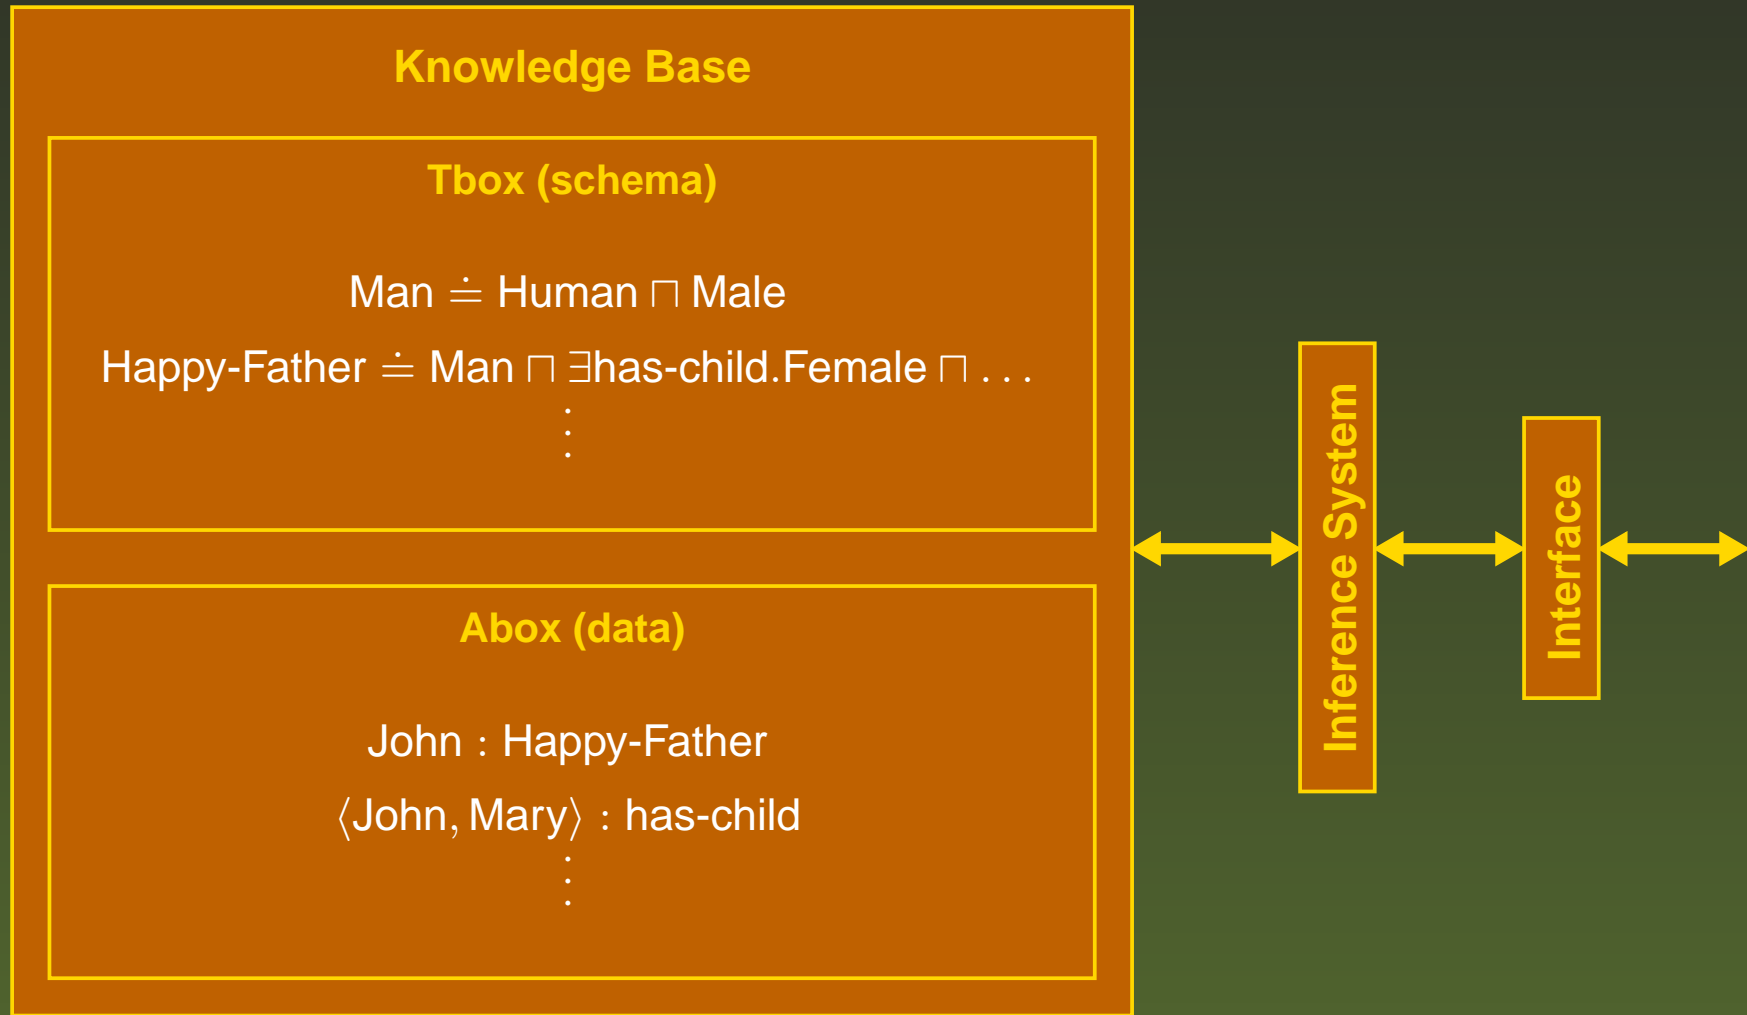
Knowledge Base

Tbox (schema)

Man $\doteq$ Human $\sqcap$ Male

Happy-Father $\doteq$ Man $\sqcap$ $\exists$has-child.Female $\sqcap \ldots$

$\vdots$

Abox (data)

John : Happy-Father

$\langle$John, Mary$\rangle$ : has-child

$\vdots$

Inference System

Interface